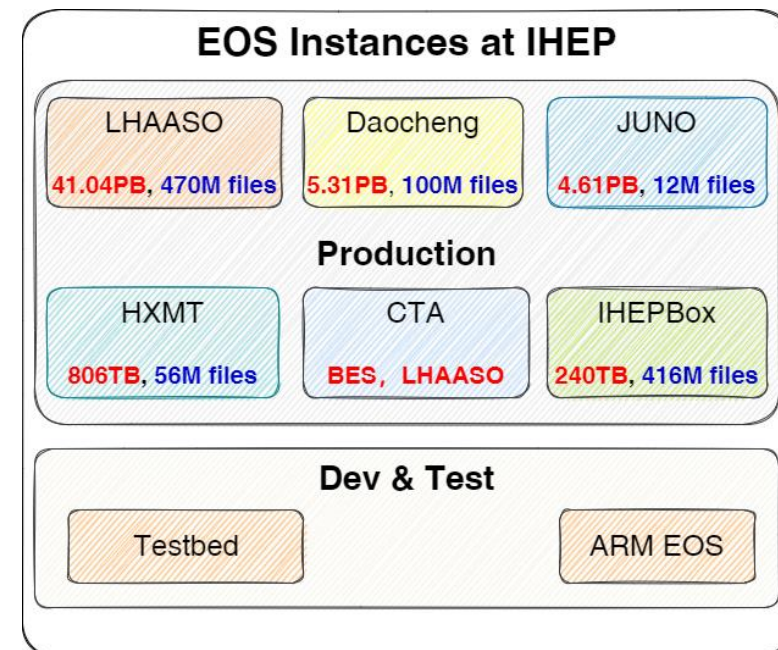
EOS Instances at IHEP

LHAASO

41.04PB, 470M files

Daocheng

5.31PB, 100M files

JUNO

4.61PB, 12M files

Production

HXMT

806TB, 56M files

CTA

BES, LHAASO

IHEPBox

240TB, 416M files

Dev & Test

Testbed

ARM EOS